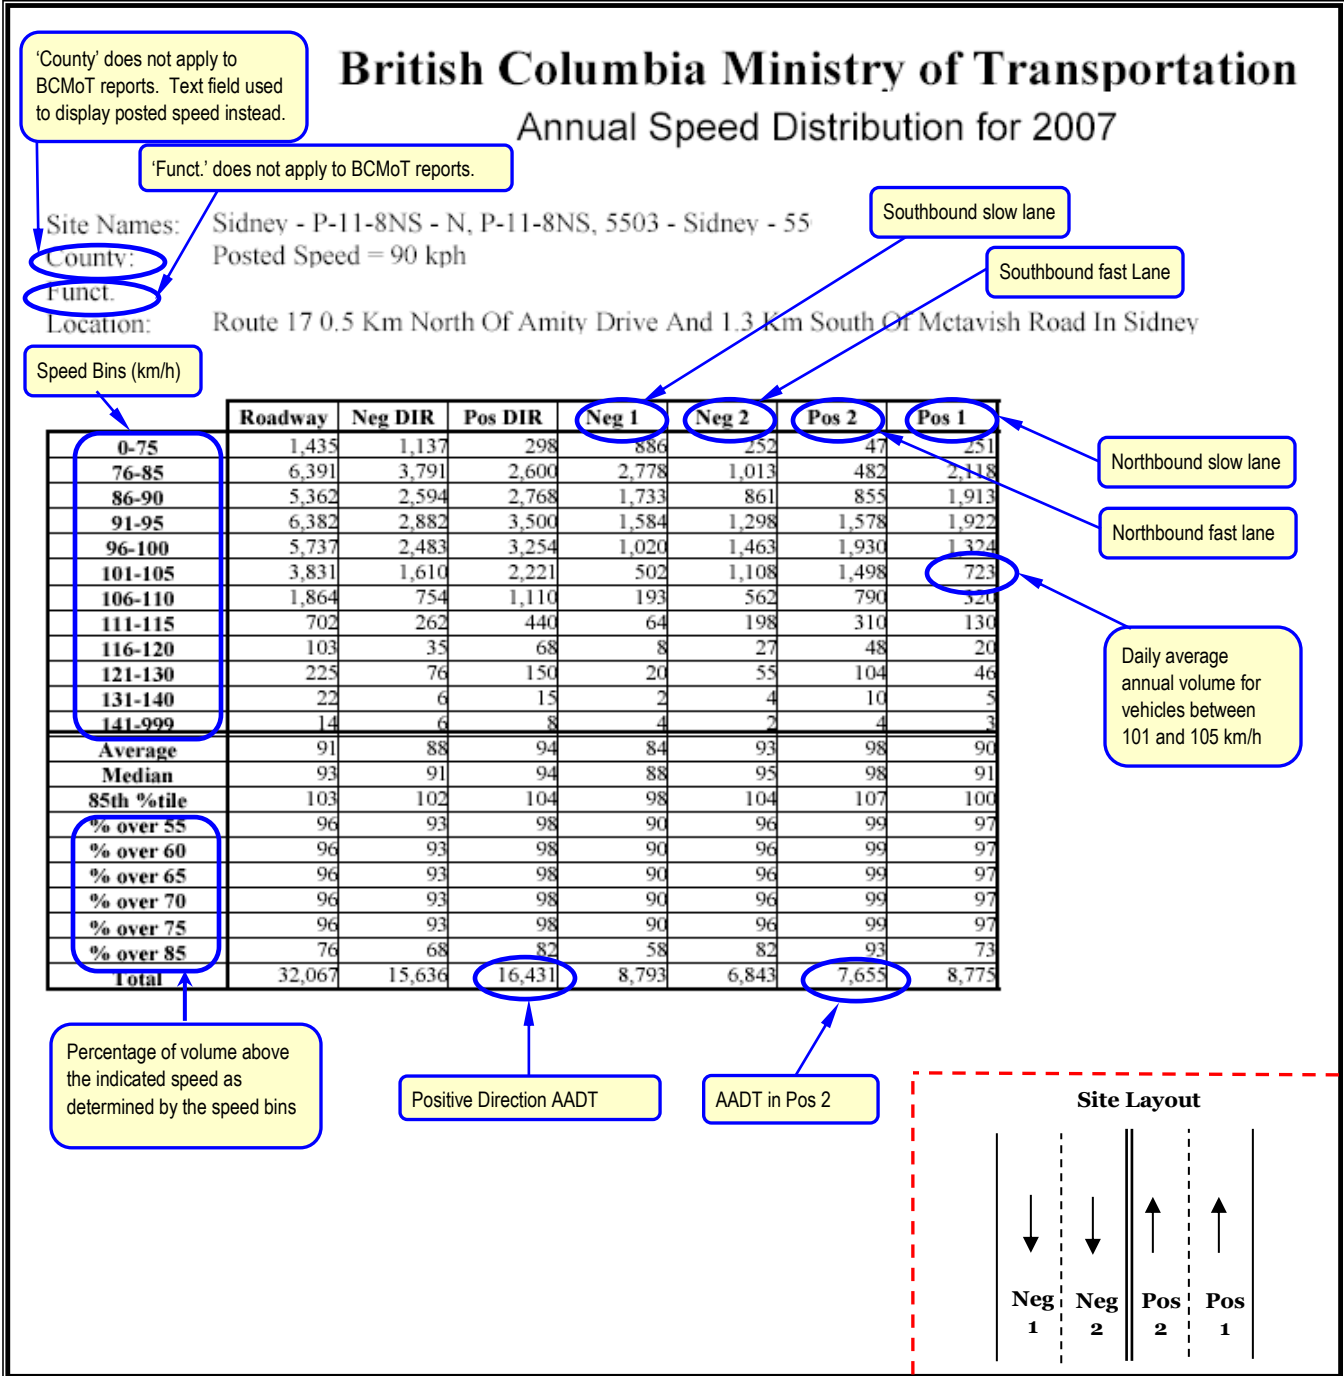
'County' does not apply to BCMoT reports. Text field used to display posted speed instead.

British Columbia Ministry of Transportation
Annual Speed Distribution for 2007

'Funct.' does not apply to BCMoT reports.

Southbound slow lane

Southbound fast Lane

Site Names: Sidney - P-11-8NS - N, P-11-8NS, 5503 - Sidney - 55
County: Posted Speed = 90 kph
Funct.
Location: Route 17 0.5 Km North Of Amity Drive And 1.3 Km South Of Mctavish Road In Sidney

Speed Bins (km/h)

| | Roadway | Neg DIR | Pos DIR | Neg 1 | Neg 2 | Pos 2 | Pos 1 |
|---|---|---|---|---|---|---|---|
| 0-75 | 1,435 | 1,137 | 298 | 886 | 252 | 47 | 251 |
| 76-85 | 6,391 | 3,791 | 2,600 | 2,778 | 1,013 | 482 | 2,118 |
| 86-90 | 5,362 | 2,594 | 2,768 | 1,733 | 861 | 855 | 1,913 |
| 91-95 | 6,382 | 2,882 | 3,500 | 1,584 | 1,298 | 1,578 | 1,922 |
| 96-100 | 5,737 | 2,483 | 3,254 | 1,020 | 1,463 | 1,930 | 1,324 |
| 101-105 | 3,831 | 1,610 | 2,221 | 502 | 1,108 | 1,498 | 723 |
| 106-110 | 1,864 | 754 | 1,110 | 193 | 562 | 790 | 320 |
| 111-115 | 702 | 262 | 440 | 64 | 198 | 310 | 130 |
| 116-120 | 103 | 35 | 68 | 8 | 27 | 48 | 20 |
| 121-130 | 225 | 76 | 150 | 20 | 55 | 104 | 46 |
| 131-140 | 22 | 6 | 15 | 2 | 4 | 10 | 5 |
| 141-999 | 14 | 6 | 8 | 4 | 2 | 4 | 3 |
| Average | 91 | 88 | 94 | 84 | 93 | 98 | 90 |
| Median | 93 | 91 | 94 | 88 | 95 | 98 | 91 |
| 85th %tile | 103 | 102 | 104 | 98 | 104 | 107 | 100 |
| % over 55 | 96 | 93 | 98 | 90 | 96 | 99 | 97 |
| % over 60 | 96 | 93 | 98 | 90 | 96 | 99 | 97 |
| % over 65 | 96 | 93 | 98 | 90 | 96 | 99 | 97 |
| % over 70 | 96 | 93 | 98 | 90 | 96 | 99 | 97 |
| % over 75 | 96 | 93 | 98 | 90 | 96 | 99 | 97 |
| % over 85 | 76 | 68 | 82 | 58 | 82 | 93 | 73 |
| Total | 32,067 | 15,636 | 16,431 | 8,793 | 6,843 | 7,655 | 8,775 |

Northbound slow lane

Northbound fast lane

Daily average annual volume for vehicles between 101 and 105 km/h

Percentage of volume above the indicated speed as determined by the speed bins

Positive Direction AADT

AADT in Pos 2

Site Layout
Neg 1 Neg 2 Pos 2 Pos 1